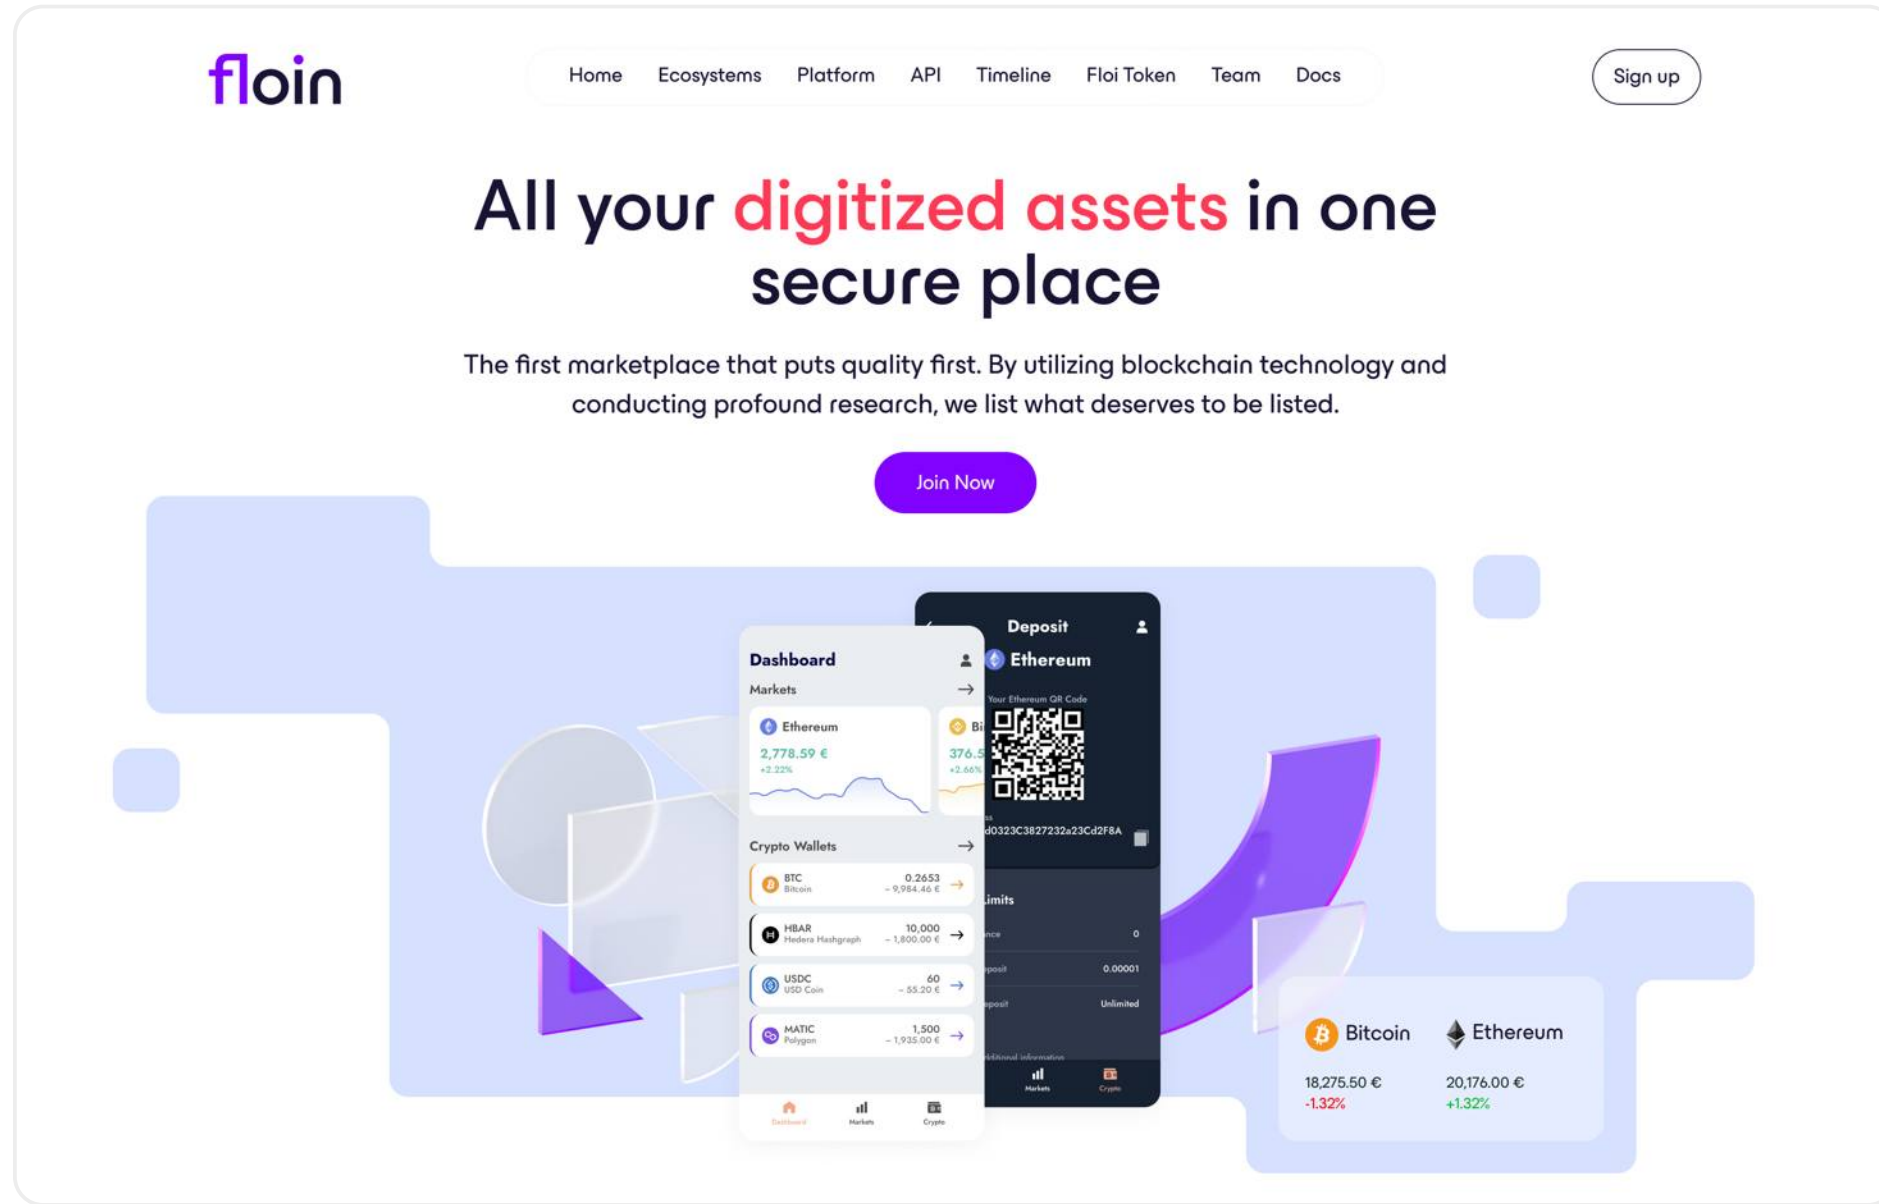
floin

Home Ecosystems Platform API Timeline Floi Token Team Docs

Sign up

All your digitized assets in one secure place

The first marketplace that puts quality first. By utilizing blockchain technology and conducting profound research, we list what deserves to be listed.

Join Now

Dashboard
Markets
Ethereum
2,778.59 €
+2.22%
Bi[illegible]
376.5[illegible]
+2.66%
Crypto Wallets
BTC Bitcoin 0.2653 ~ 9,984.46 €
HBAR Hedera Hashgraph 10,000 ~ 1,800.00 €
USDC USD Coin 60 ~ 55.20 €
MATIC Polygon 1,500 ~ 1,935.00 €
Dashboard Markets Crypto

Deposit
Ethereum
Your Ethereum QR Code
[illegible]d0323C3827232a23Cd2F8A
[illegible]imits
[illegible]nce 0
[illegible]eposit 0.00001
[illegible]eposit Unlimited
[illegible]dditional information
Markets Crypto

Bitcoin
18,275.50 €
-1.32%
Ethereum
20,176.00 €
+1.32%